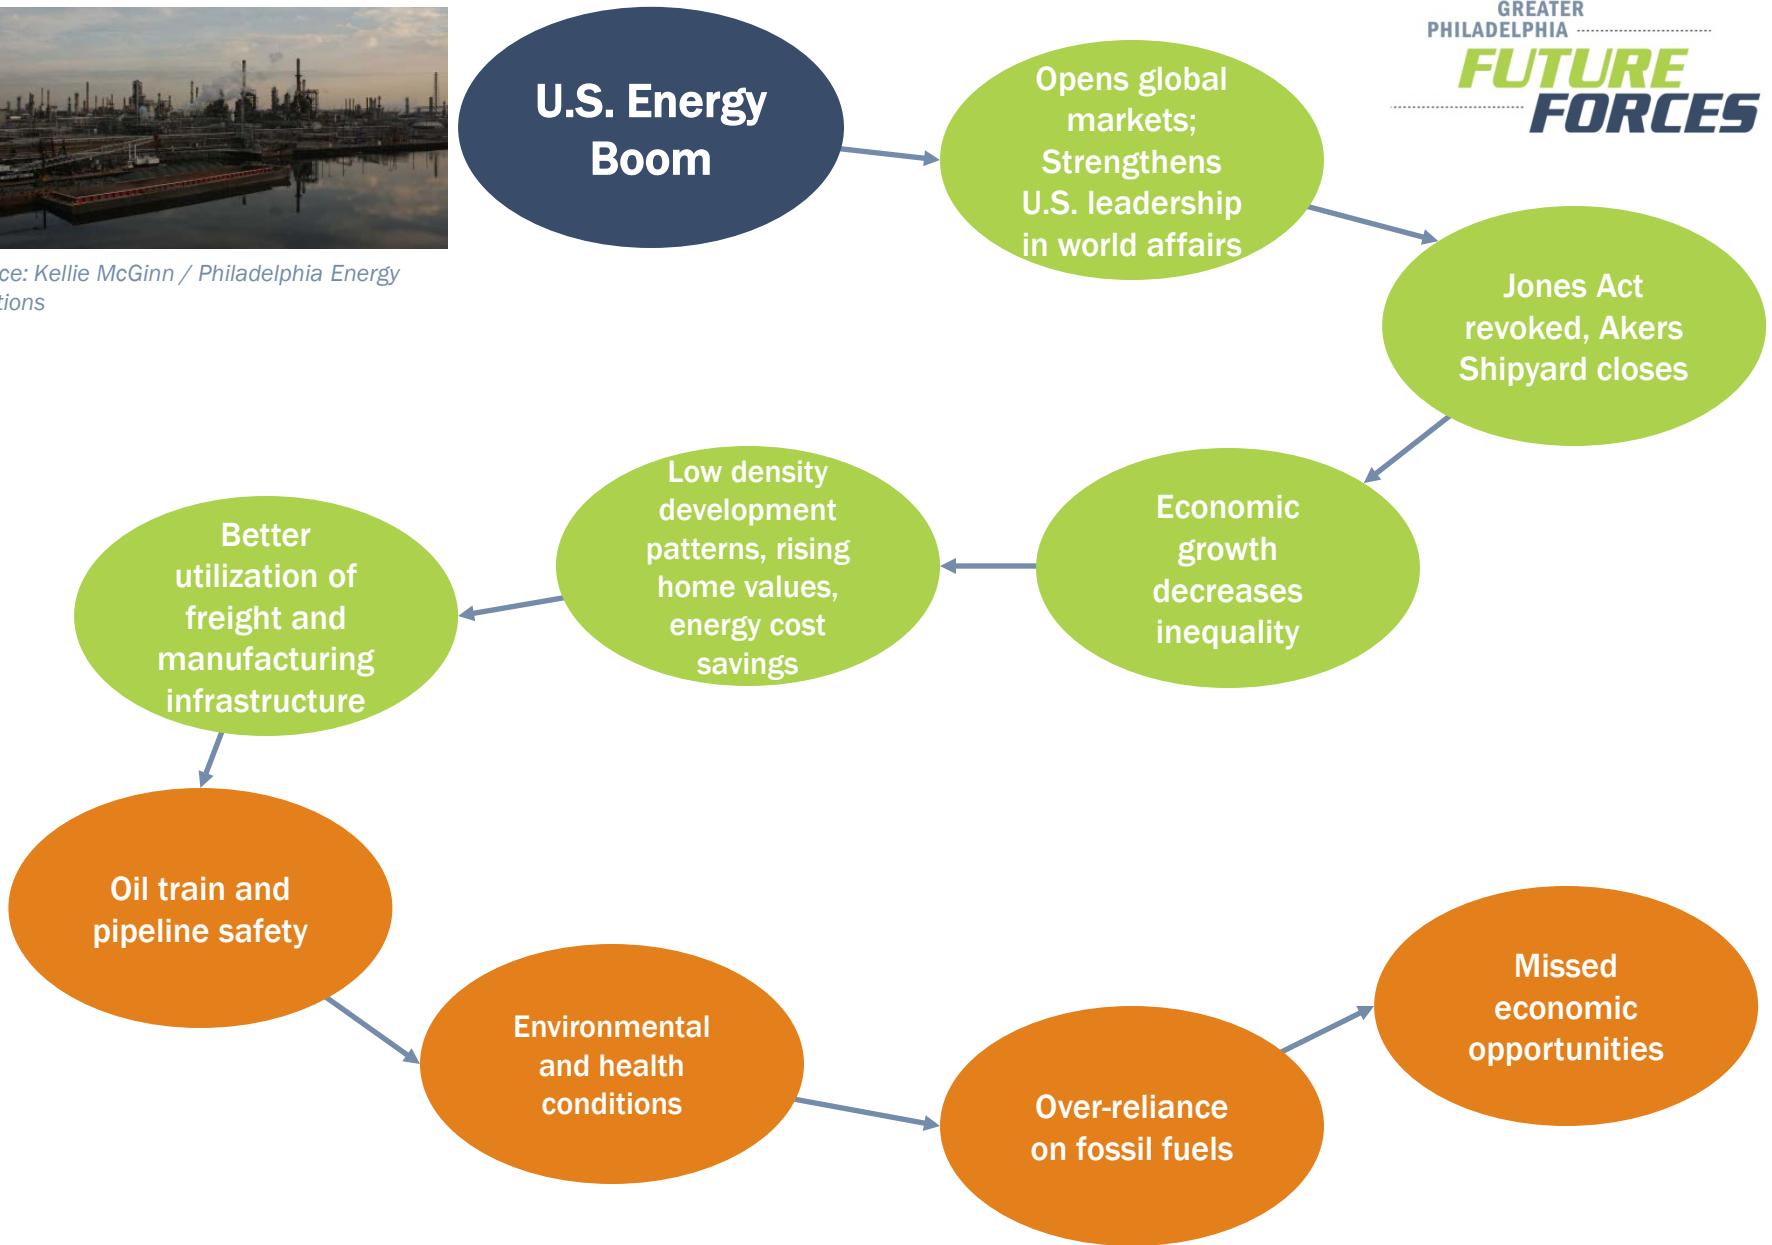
ce: Kellie McGinn / Philadelphia Energy
tions

U.S. Energy Boom

Opens global markets; Strengthens U.S. leadership in world affairs

GREATER PHILADELPHIA FUTURE FORCES

Jones Act revoked, Akers Shipyard closes

Economic growth decreases inequality

Low density development patterns, rising home values, energy cost savings

Better utilization of freight and manufacturing infrastructure

Oil train and pipeline safety

Environmental and health conditions

Over-reliance on fossil fuels

Missed economic opportunities